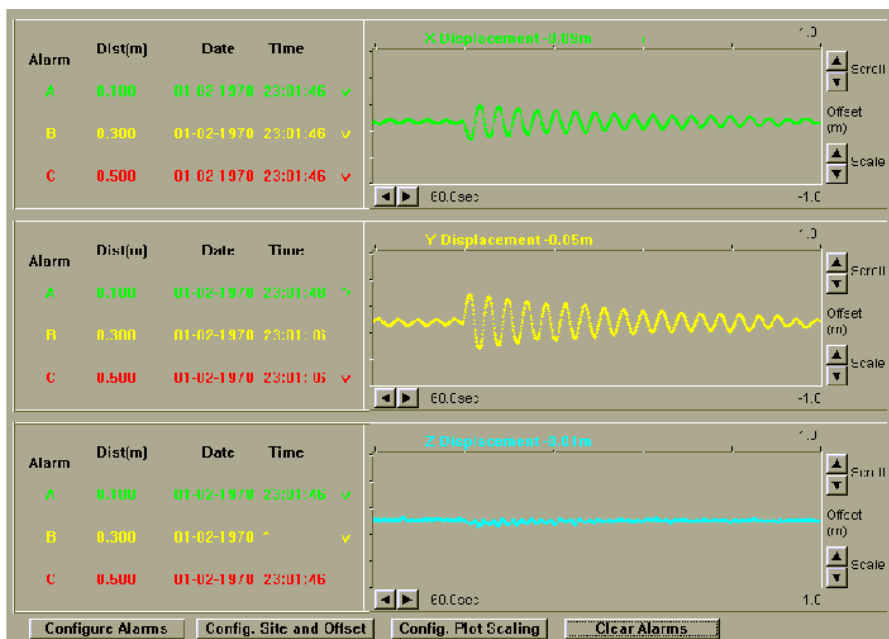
| Alarm | Dist(m) | Date | Time |  |
|---|---|---|---|---|
| A | 0.100 | 01-02-1970 | 23:01:46 | v |
| B | 0.300 | 01-02-1970 | 23:01:46 | v |
| C | 0.500 | 01-02-1970 | 23:01:46 | v |

X Displacement -0.09m

1.0

Scroll

Offset (m)

Scale

60.0sec

-1.0

| Alarm | Dist(m) | Date | Time |  |
|---|---|---|---|---|
| A | 0.100 | 01-02-1970 | 23:01:48 | v |
| B | 0.300 | 01-02-1970 | 23:01:06 |  |
| C | 0.500 | 01-02-1970 | 23:01:06 | v |

Y Displacement -0.05m

1.0

Scroll

Offset (m)

Scale

60.0sec

-1.0

| Alarm | Dist(m) | Date | Time |  |
|---|---|---|---|---|
| A | 0.100 | 01-02-1970 | 23:01:46 | v |
| B | 0.300 | 01-02-1970 | ^ | v |
| C | 0.500 | 01-02-1970 | 23:01:46 |  |

Z Displacement -0.01m

1.0

Scroll

Offset (m)

Scale

60.0sec

1.0

Configure Alarms

Config. Site and Offset

Config. Plot Scaling

Clear Alarms